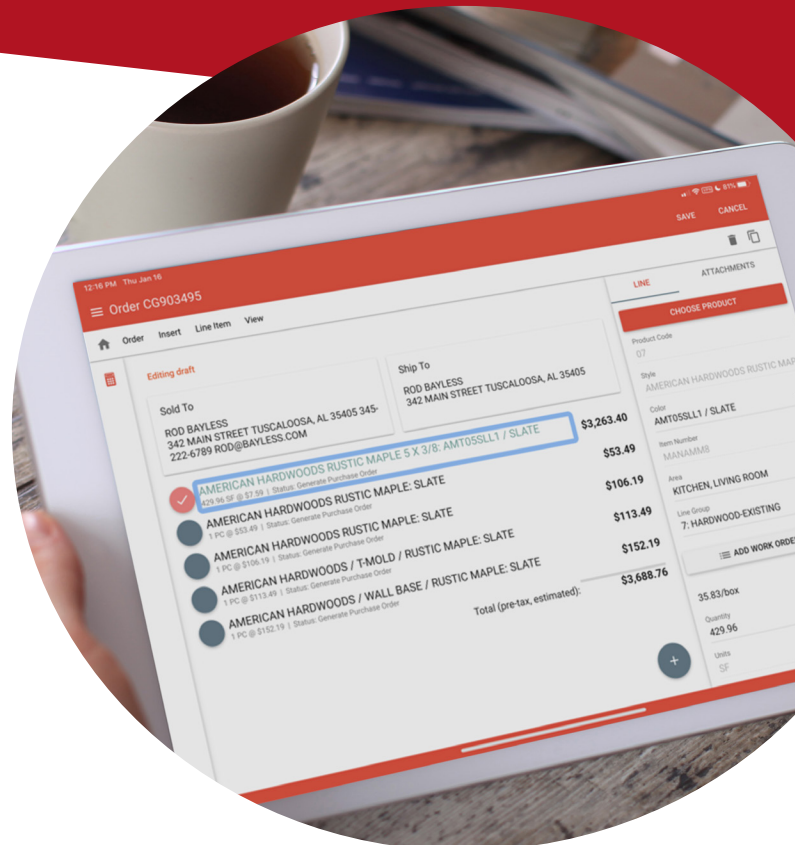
12:16 PM Thu Jan 16

81%

SAVE CANCEL

Order CG903495

Order Insert Line Item View

Editing draft

Sold To

ROD BAYLESS
342 MAIN STREET TUSCALOOSA, AL 35405 345-222-6789 ROD@BAYLESS.COM

Ship To

ROD BAYLESS
342 MAIN STREET TUSCALOOSA, AL 35405

AMERICAN HARDWOODS RUSTIC MAPLE 5 X 3/8: AMT05SLL1 / SLATE
429.96 SF @ $7.59 | Status: Generate Purchase Order
$3,263.40

AMERICAN HARDWOODS RUSTIC MAPLE: SLATE
1 PC @ $53.49 | Status: Generate Purchase Order
$53.49

AMERICAN HARDWOODS RUSTIC MAPLE: SLATE
1 PC @ $106.19 | Status: Generate Purchase Order
$106.19

AMERICAN HARDWOODS / T-MOLD / RUSTIC MAPLE: SLATE
1 PC @ $113.49 | Status: Generate Purchase Order
$113.49

AMERICAN HARDWOODS / WALL BASE / RUSTIC MAPLE: SLATE
1 PC @ $152.19 | Status: Generate Purchase Order
$152.19

Total (pre-tax, estimated): $3,688.76

LINE ATTACHMENTS

CHOOSE PRODUCT

Product Code
07

Style
AMERICAN HARDWOODS RUSTIC MAPL

Color
AMT05SLL1 / SLATE

Item Number
MANAMM8

Area
KITCHEN, LIVING ROOM

Line Group
7: HARDWOOD-EXISTING

ADD WORK ORDE

35.83/box

Quantity
429.96

Units
SF